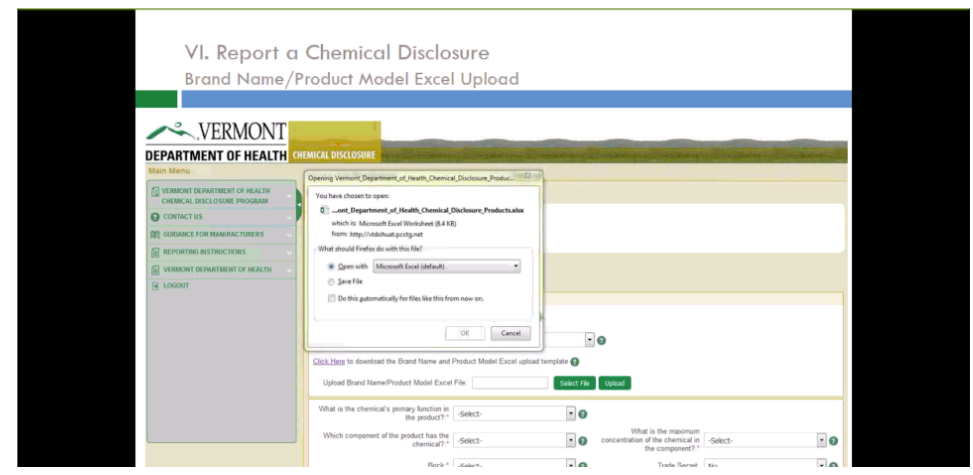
VI. Report a Chemical Disclosure
Brand Name/Product Model Excel Upload

VERMONT
DEPARTMENT OF HEALTH
CHEMICAL DISCLOSURE

Main Menu
VERMONT DEPARTMENT OF HEALTH CHEMICAL DISCLOSURE PROGRAM
CONTACT US
GUIDANCE FOR MANUFACTURERS
REPORTING INSTRUCTIONS
VERMONT DEPARTMENT OF HEALTH
LOGOUT

Opening Vermont_Department_of_Health_Chemical_Disclosure_Produc...
You have chosen to open:
...ont_Department_of_Health_Chemical_Disclosure_Products.xlsx
which is: Microsoft Excel Worksheet (8.4 KB)
from: http://vtdohuat.pcctg.net
What should Firefox do with this file?
Open with Microsoft Excel (default)
Save File
Do this automatically for files like this from now on.
OK Cancel

Click Here to download the Brand Name and Product Model Excel upload template
Upload Brand Name/Product Model Excel File Select File Upload

What is the chemical's primary function in the product?* -Select-
Which component of the product has the chemical?* -Select-
What is the maximum concentration of the chemical in the component?* -Select-
Brick:* -Select-
Trade Secret: No